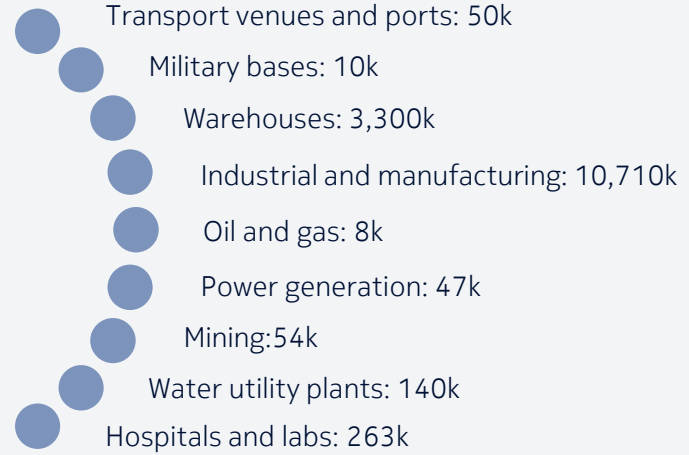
Transport venues and ports: 50k

Military bases: 10k

Warehouses: 3,300k

Industrial and manufacturing: 10,710k

Oil and gas: 8k

Power generation: 47k

Mining:54k

Water utility plants: 140k

Hospitals and labs: 263k